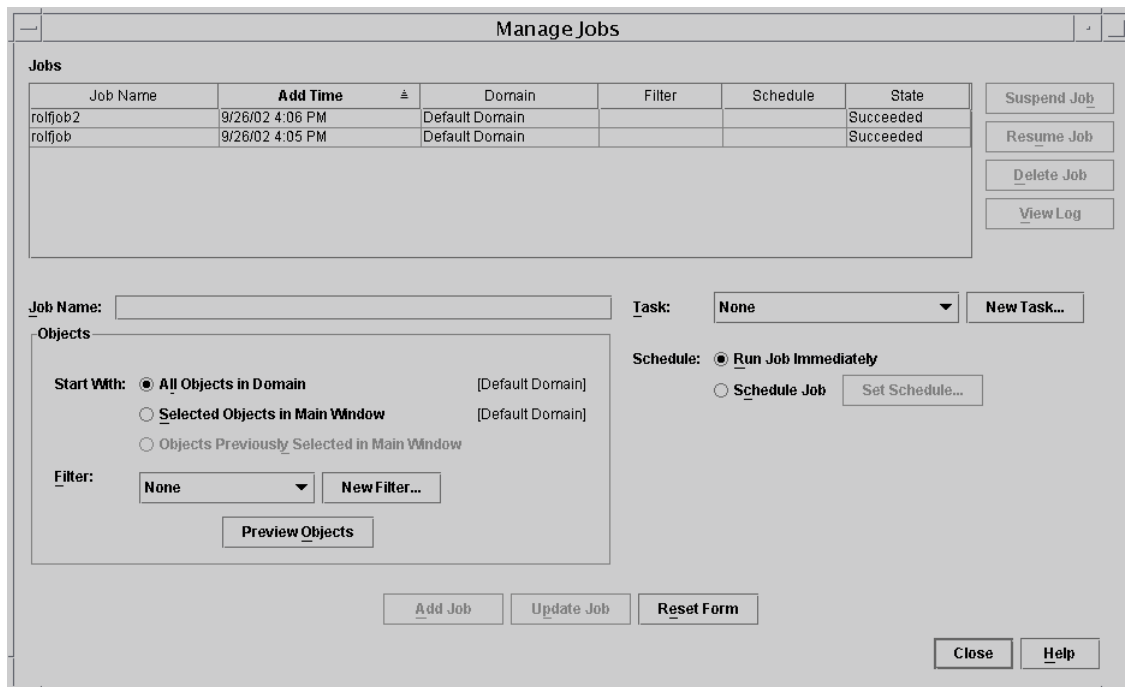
Manage Jobs

Jobs

| Job Name | Add Time | Domain | Filter | Schedule | State |
|---|---|---|---|---|---|
| rolfjob2 | 9/26/02 4:06 PM | Default Domain | | | Succeeded |
| rolfjob | 9/26/02 4:05 PM | Default Domain | | | Succeeded |

Suspend Job
Resume Job
Delete Job
View Log

Job Name:

Objects

Start With: All Objects in Domain [Default Domain]
Selected Objects in Main Window [Default Domain]
Objects Previously Selected in Main Window

Filter: None New Filter...

Preview Objects

Task: None New Task...

Schedule: Run Job Immediately
Schedule Job Set Schedule...

Add Job Update Job Reset Form

Close Help